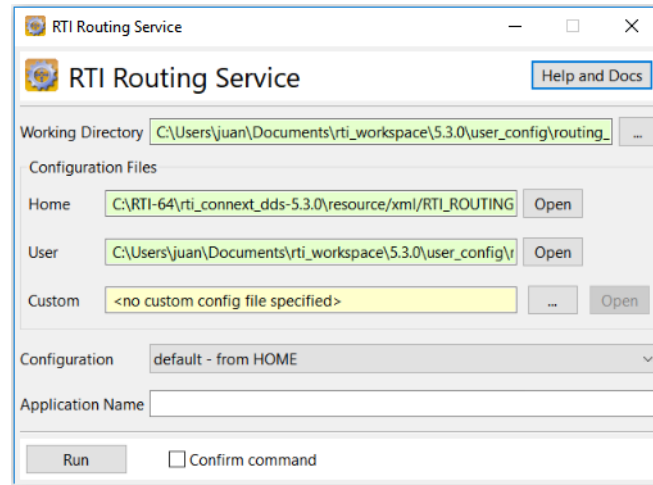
RTI Routing Service

RTI Routing Service

Help and Docs

Working Directory C:\Users\juan\Documents\rti_workspace\5.3.0\user_config\routing_ ...

Configuration Files

Home C:\RTI-64\rti_connext_dds-5.3.0\resource/xml/RTI_ROUTING Open

User C:\Users\juan\Documents\rti_workspace\5.3.0\user_config\r Open

Custom <no custom config file specified> ... Open

Configuration default - from HOME

Application Name

Run

Confirm command